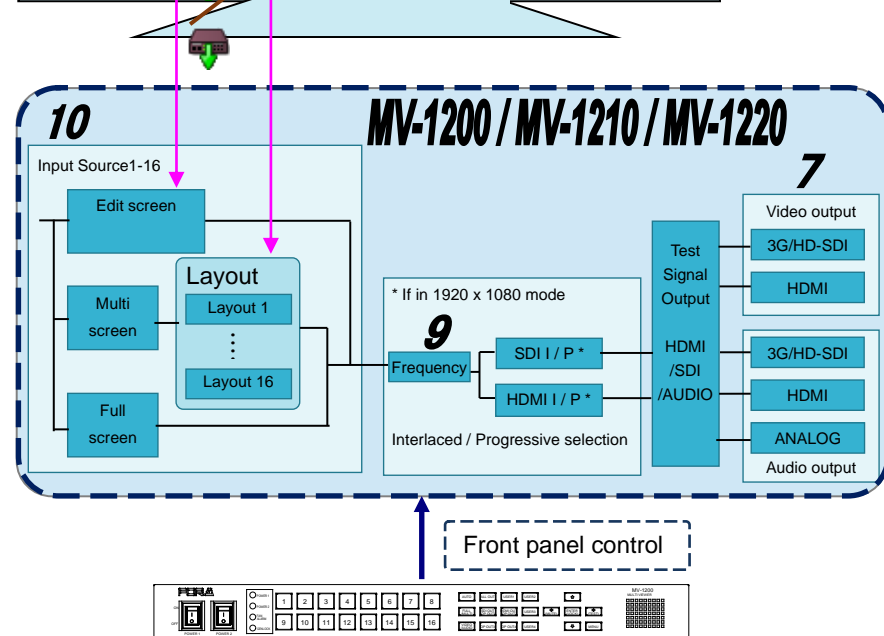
10

MV-1200 / MV-1210 / MV-1220

Input Source1-16

Edit screen

Layout

Layout 1

⋮

Layout 16

Multi screen

Full screen

* If in 1920 x 1080 mode

9

Frequency

SDI I / P *

HDMI I / P *

Interlaced / Progressive selection

Test Signal Output

HDMI /SDI /AUDIO

7

Video output

3G/HD-SDI

HDMI

3G/HD-SDI

HDMI

ANALOG

Audio output

Front panel control

FOR-A

MV-1200

1 2 3 4 5 6 7 8

9 10 11 12 13 14 15 16

POWER 1 POWER 2